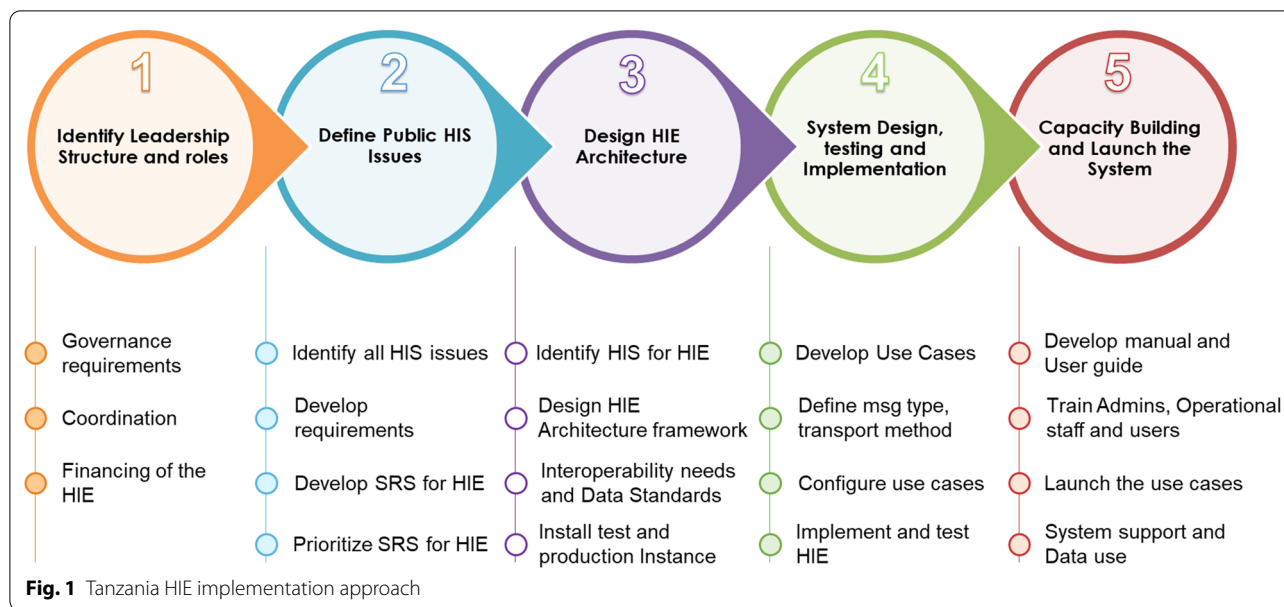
1
Identify Leadership Structure and roles

2
Define Public HIS Issues

3
Design HIE Architecture

4
System Design, testing and Implementation

5
Capacity Building and Launch the System

Governance requirements

Coordination

Financing of the HIE

Identify all HIS issues

Develop requirements

Develop SRS for HIE

Prioritize SRS for HIE

Identify HIS for HIE

Design HIE Architecture framework

Interoperability needs and Data Standards

Install test and production Instance

Develop Use Cases

Define msg type, transport method

Configure use cases

Implement and test HIE

Develop manual and User guide

Train Admins, Operational staff and users

Launch the use cases

System support and Data use

**Fig. 1** Tanzania HIE implementation approach